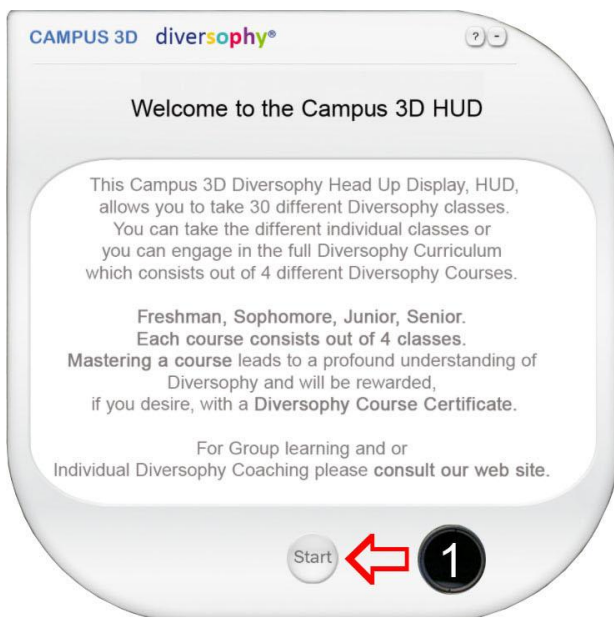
CAMPUS 3D diversophy®

? -

Welcome to the Campus 3D HUD

This Campus 3D Diversophy Head Up Display, HUD, allows you to take 30 different Diversophy classes. You can take the different individual classes or you can engage in the full Diversophy Curriculum which consists out of 4 different Diversophy Courses.

Freshman, Sophomore, Junior, Senior. Each course consists out of 4 classes. Mastering a course leads to a profound understanding of Diversophy and will be rewarded, if you desire, with a Diversophy Course Certificate.

For Group learning and or Individual Diversophy Coaching please consult our web site.

Start

1